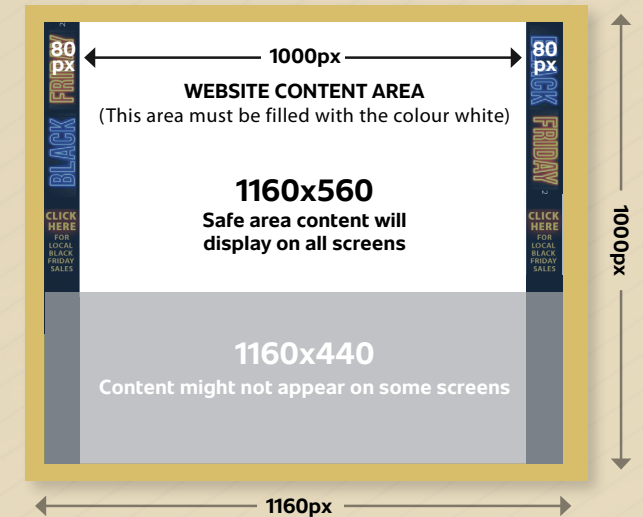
80 px

BLACK FRIDAY

CLICK HERE FOR LOCAL BLACK FRIDAY SALES

1000px

WEBSITE CONTENT AREA
(This area must be filled with the colour white)

1160x560
Safe area content will display on all screens

80 px

BLACK FRIDAY

CLICK HERE FOR LOCAL BLACK FRIDAY SALES

1000px

1160x440
Content might not appear on some screens

1160px